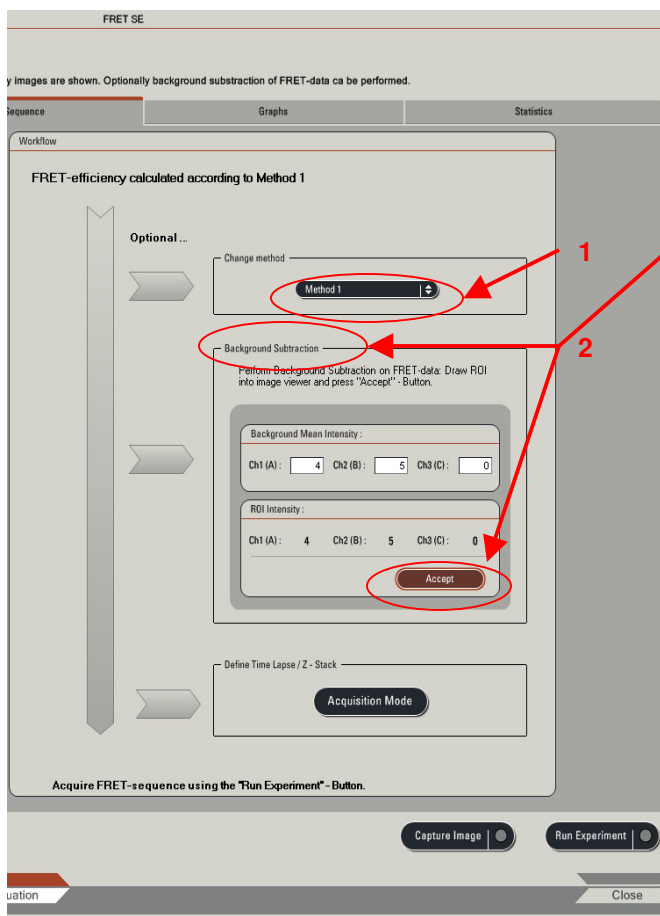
FRET SE

y images are shown. Optionally background substraction of FRET-data ca be performed.

equence | Graphs | Statistics

Workflow

FRET-efficiency calculated according to Method 1

Optional ...

Change method

Method 1

1

Background Subtraction

2

Perform Background Subtraction on FRET-data: Draw ROI into image viewer and press "Accept" - Button.

Background Mean Intensity :

Ch1 (A) : 4 Ch2 (B) : 5 Ch3 (C) : 0

ROI Intensity :

Ch1 (A) : 4 Ch2 (B) : 5 Ch3 (C) : 0

Accept

Define Time Lapse / Z - Stack

Acquisition Mode

Acquire FRET-sequence using the "Run Experiment" - Button.

Capture Image

Run Experiment

uation

Close